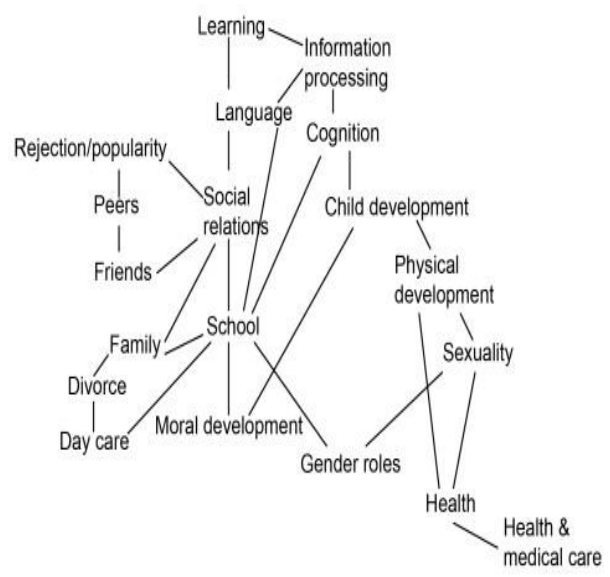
Learning

Information processing

Language

Cognition

Rejection/popularity

Social relations

Peers

Child development

Friends

Physical development

School

Family

Sexuality

Divorce

Day care

Moral development

Gender roles

Health

Health & medical care